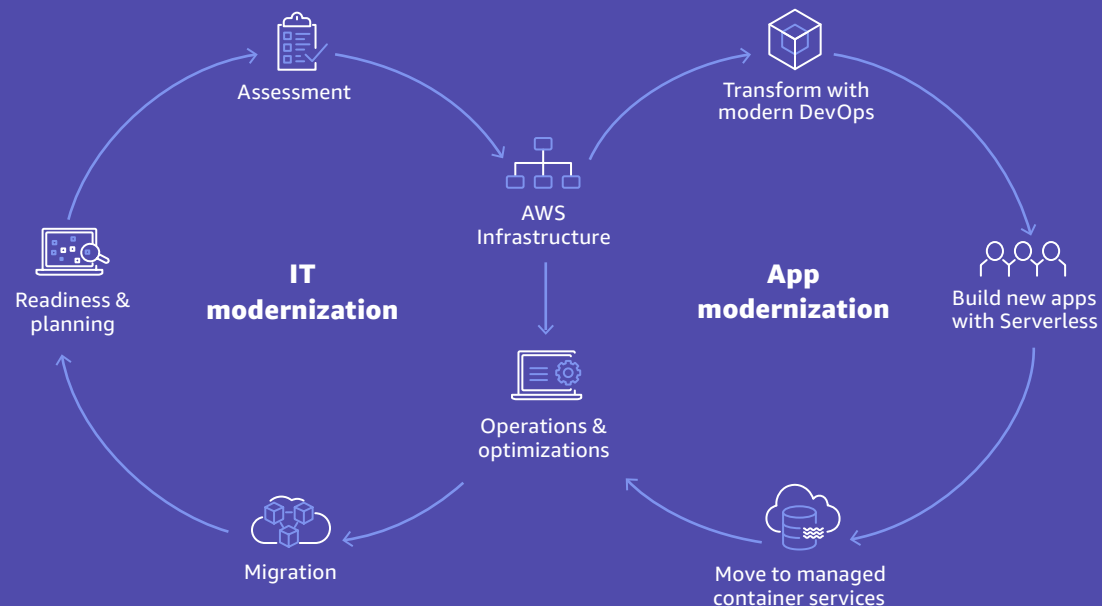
Assessment

Transform with modern DevOps

AWS Infrastructure

Readiness & planning

IT modernization

App modernization

Build new apps with Serverless

Operations & optimizations

Migration

Move to managed container services